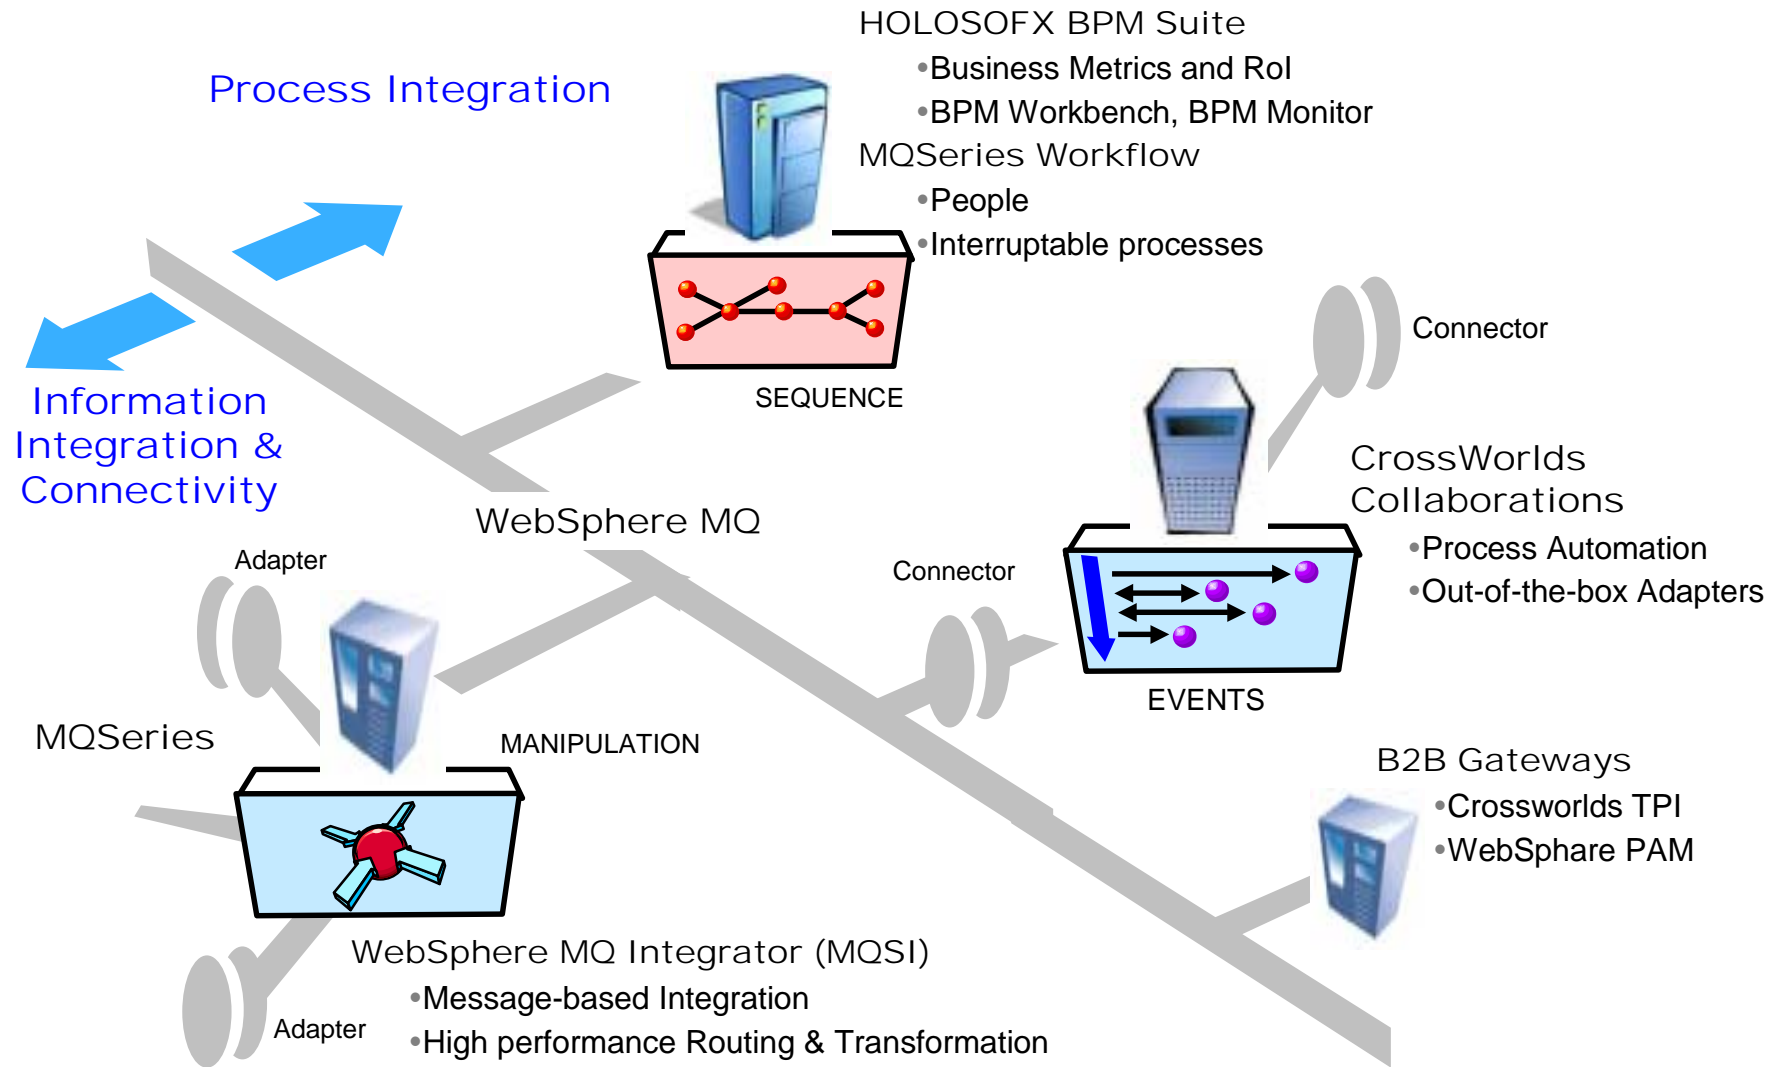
Process Integration

HOLOSOFX BPM Suite
•Business Metrics and RoI
•BPM Workbench, BPM Monitor
MQSeries Workflow
•People
•Interruptable processes

SEQUENCE

Information Integration & Connectivity

Connector

CrossWorlds Collaborations
•Process Automation
•Out-of-the-box Adapters

WebSphere MQ

Adapter

Connector

EVENTS

MQSeries

MANIPULATION

B2B Gateways
•Crossworlds TPI
•WebSphere PAM

WebSphere MQ Integrator (MQSI)
•Message-based Integration
•High performance Routing & Transformation

Adapter